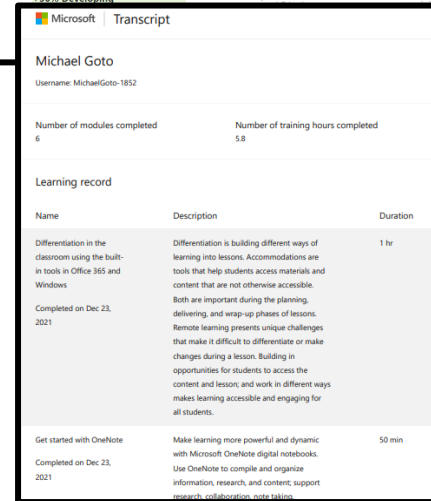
Microsoft | Transcript

Michael Goto

Username: MichaelGoto-1852

Number of modules completed
6

Number of training hours completed
5.8

Learning record

| Name | Description | Duration |
|---|---|---|
| Differentiation in the classroom using the built-in tools in Office 365 and Windows<br>Completed on Dec 23, 2021 | Differentiation is building different ways of learning into lessons. Accommodations are tools that help students access materials and content that are not otherwise accessible. Both are important during the planning, delivering, and wrap-up phases of lessons. Remote learning presents unique challenges that make it difficult to differentiate or make changes during a lesson. Building in opportunities for students to access the content and lesson; and work in different ways makes learning accessible and engaging for all students. | 1 hr |
| Get started with OneNote<br>Completed on Dec 23, 2021 | Make learning more powerful and dynamic with Microsoft OneNote digital notebooks. Use OneNote to compile and organize information, research, and content; support research, collaboration, note taking, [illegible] | 50 min |